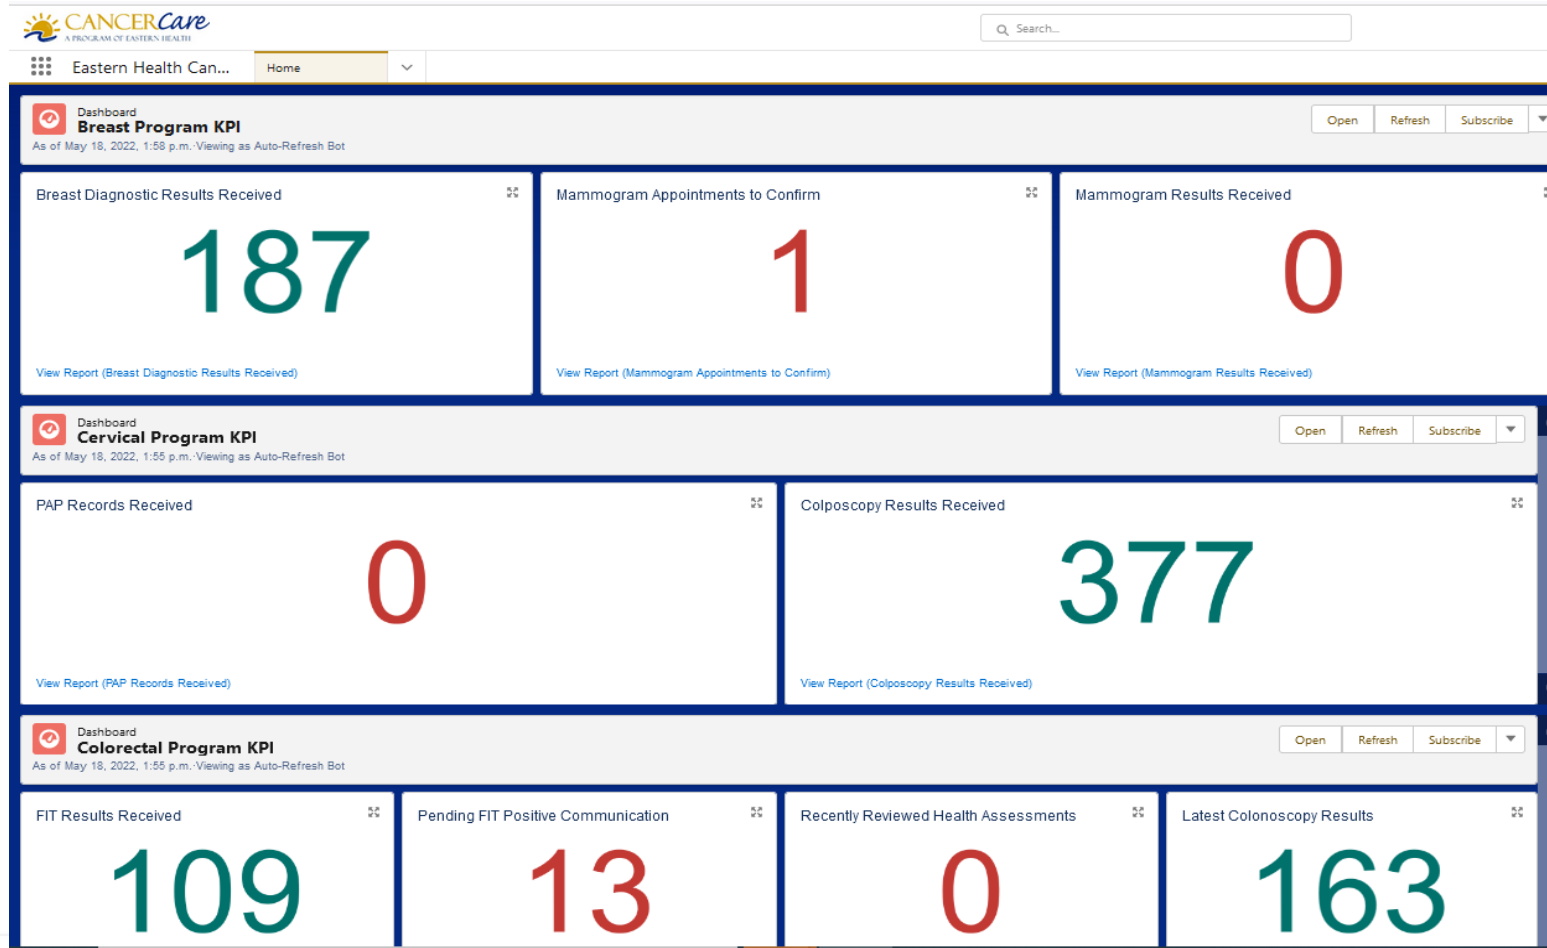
CANCERCare
A PROGRAM OF EASTERN HEALTH

Search...

Eastern Health Can...

Home

Dashboard
Breast Program KPI
As of May 18, 2022, 1:58 p.m.·Viewing as Auto-Refresh Bot

Open | Refresh | Subscribe

Breast Diagnostic Results Received
187
View Report (Breast Diagnostic Results Received)

Mammogram Appointments to Confirm
1
View Report (Mammogram Appointments to Confirm)

Mammogram Results Received
0
View Report (Mammogram Results Received)

Dashboard
Cervical Program KPI
As of May 18, 2022, 1:55 p.m.·Viewing as Auto-Refresh Bot

Open | Refresh | Subscribe

PAP Records Received
0
View Report (PAP Records Received)

Colposcopy Results Received
377
View Report (Colposcopy Results Received)

Dashboard
Colorectal Program KPI
As of May 18, 2022, 1:55 p.m.·Viewing as Auto-Refresh Bot

Open | Refresh | Subscribe

FIT Results Received
109

Pending FIT Positive Communication
13

Recently Reviewed Health Assessments
0

Latest Colonoscopy Results
163